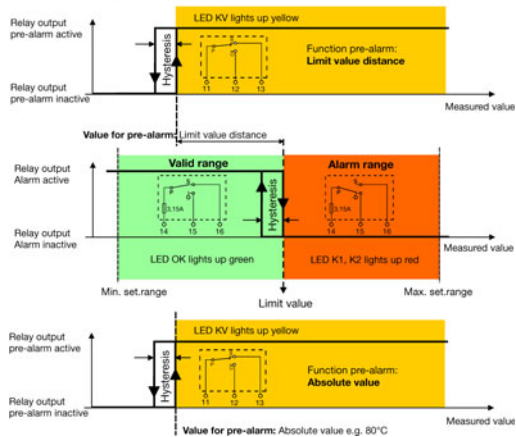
Relay output pre-alarm active

Relay output pre-alarm inactive

Hysteresis

LED KV lights up yellow

Function pre-alarm: **Limit value distance**

11 12 13

Measured value

**Value for pre-alarm:** Limit value distance

Relay output Alarm active

Relay output Alarm inactive

**Valid range**

3.15A

14 15 16

Hysteresis

**Alarm range**

3.15A

14 15 16

Measured value

LED OK lights up green

LED K1, K2 lights up red

Min. set.range

Limit value

Max. set.range

Relay output pre-alarm active

Relay output pre-alarm inactive

Hysteresis

LED KV lights up yellow

Function pre-alarm: **Absolute value**

11 12 13

Measured value

**Value for pre-alarm:** Absolute value e.g. 80°C